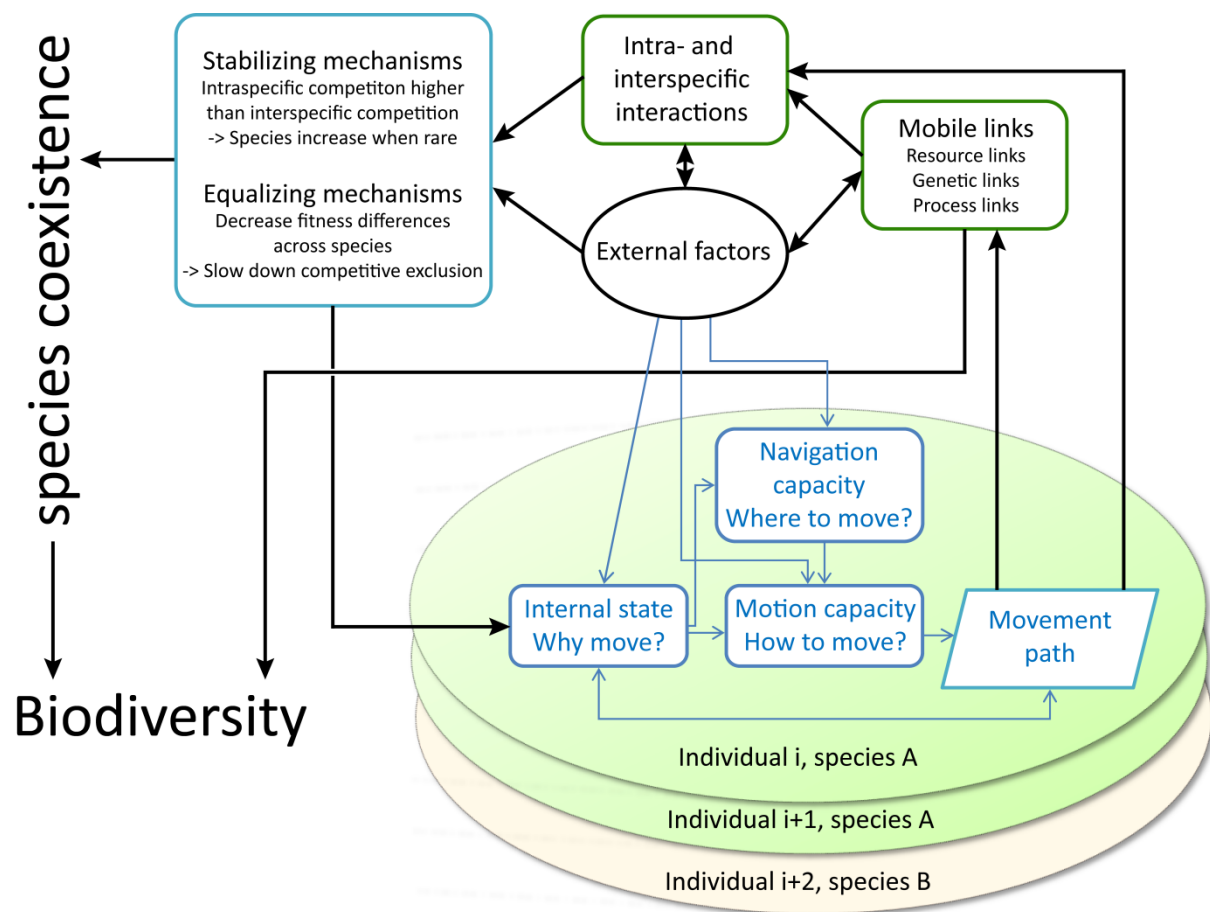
species coexistence

Biodiversity

Stabilizing mechanisms
Intraspecific competiton higher than interspecific competition
-> Species increase when rare

Equalizing mechanisms
Decrease fitness differences across species
-> Slow down competitive exclusion

Intra- and interspecific interactions

Mobile links
Resource links
Genetic links
Process links

External factors

Navigation capacity
Where to move?

Internal state
Why move?

Motion capacity
How to move?

Movement path

Individual i, species A

Individual i+1, species A

Individual i+2, species B